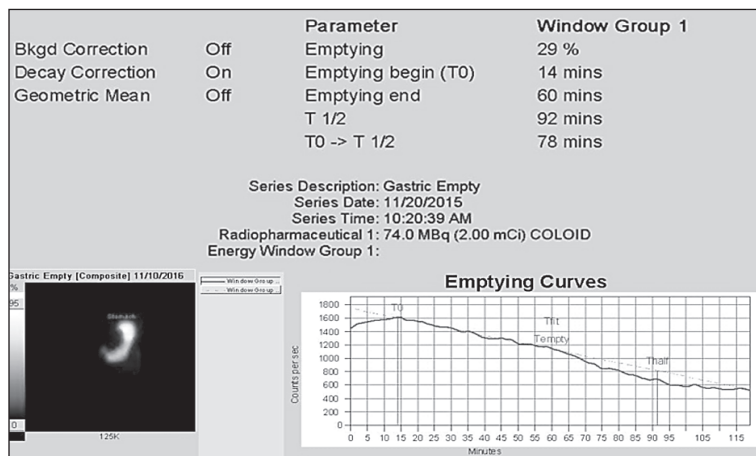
| | | Parameter | Window Group 1 |
|---|---|---|---|
| Bkgd Correction | Off | Emptying | 29 % |
| Decay Correction | On | Emptying begin (T0) | 14 mins |
| Geometric Mean | Off | Emptying end | 60 mins |
| | | T 1/2 | 92 mins |
| | | T0 -> T 1/2 | 78 mins |

Series Description: Gastric Empty
Series Date: 11/20/2015
Series Time: 10:20:39 AM
Radiopharmaceutical 1: 74.0 MBq (2.00 mCi) COLOID
Energy Window Group 1:

Gastric Empty [Composite] 11/10/2016
%
95
Stomach
0
125K

Window Group
Window Group

Emptying Curves

1800
1600
1400
1200
1000
800
600
400
200
0

Counts per sec

T0
Tfit
Tempty
Thalf

0 5 10 15 20 25 30 35 40 45 50 55 60 65 70 75 80 85 90 95 105 115
Minutes